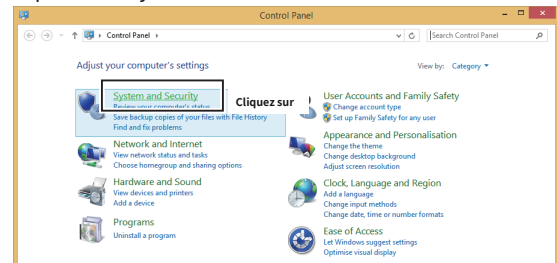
Control Panel

Control Panel ›

Search Control Panel

Adjust your computer's settings

View by: Category ▾

System and Security
Review your computer's status
Save backup copies of your files with File History
Find and fix problems

Cliquez sur

Network and Internet
View network status and tasks
Choose homegroup and sharing options

Hardware and Sound
View devices and printers
Add a device

Programs
Uninstall a program

User Accounts and Family Safety
Change account type
Set up Family Safety for any user

Appearance and Personalisation
Change the theme
Change desktop background
Adjust screen resolution

Clock, Language and Region
Add a language
Change input methods
Change date, time or number formats

Ease of Access
Let Windows suggest settings
Optimise visual display